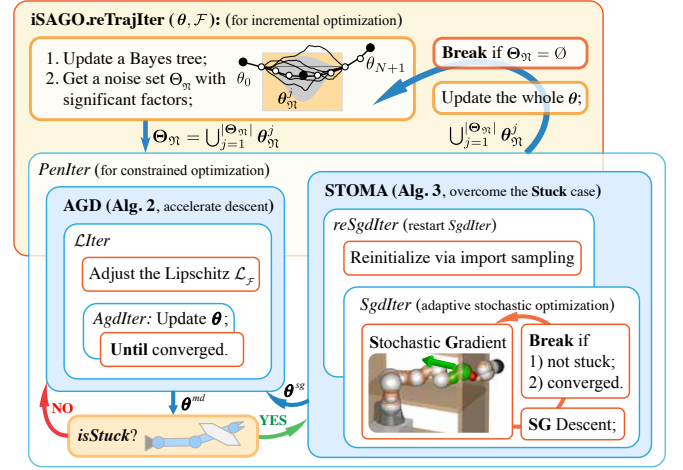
**iSAGO.reTrajIter** ($\theta, \mathcal{F}$)**:** (for incremental optimization)

1. Update a Bayes tree;
2. Get a noise set $\Theta_{\mathfrak{N}}$ with significant factors;

$\theta_0$ $\theta_{N+1}$ $\theta_{\mathfrak{N}}^j$

**Break** if $\Theta_{\mathfrak{N}} = \emptyset$

Update the whole $\theta$;

$\Theta_{\mathfrak{N}} = \bigcup_{j=1}^{|\Theta_{\mathfrak{N}}|} \theta_{\mathfrak{N}}^j$

$\bigcup_{j=1}^{|\Theta_{\mathfrak{N}}|} \theta_{\mathfrak{N}}^j$

*PenIter* (for constrained optimization)

**AGD (Alg. 2**, accelerate descent**)**

*$\mathcal{L}$Iter*

Adjust the Lipschitz $\mathcal{L}_{\mathcal{F}}$

*AgdIter:* Update $\boldsymbol{\theta}$;

**Until** converged.

**STOMA (Alg. 3**, overcome the **Stuck** case**)**

*reSgdIter* (restart *SgdIter*)

Reinitialize via import sampling

*SgdIter* (adaptive stochastic optimization)

**S**tochastic **G**radient

**Break** if
1) not stuck;
2) converged.

**SG** Descent;

$\boldsymbol{\theta}^{sg}$

$\boldsymbol{\theta}^{md}$

**NO**

***isStuck***?

**YES**